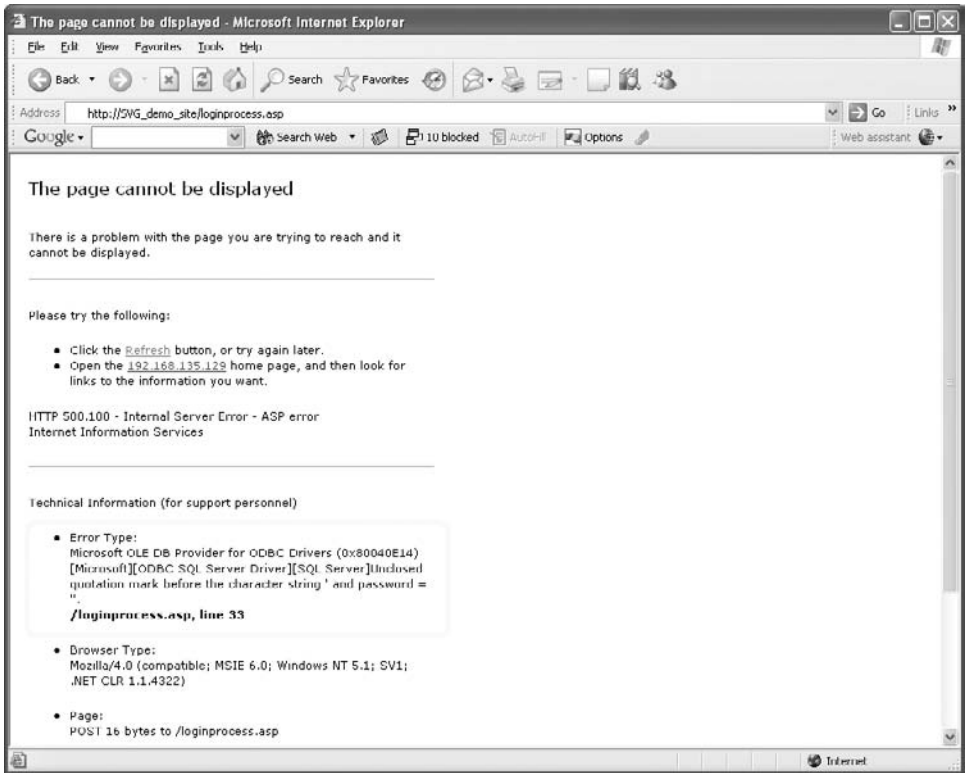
The page cannot be displayed - Microsoft Internet Explorer

File Edit View Favorites Tools Help

Back Search Favorites

Address http://SVG_demo_site/loginprocess.asp Go Links »

Google Search Web 10 blocked AutoFill Options Web assistant

The page cannot be displayed

There is a problem with the page you are trying to reach and it cannot be displayed.

Please try the following:

- Click the Refresh button, or try again later.
- Open the 192.168.135.129 home page, and then look for links to the information you want.

HTTP 500.100 - Internal Server Error - ASP error
Internet Information Services

Technical Information (for support personnel)

- Error Type:
Microsoft OLE DB Provider for ODBC Drivers (0x80040E14)
[Microsoft][ODBC SQL Server Driver][SQL Server]Unclosed quotation mark before the character string ' and password = ''.
/loginprocess.asp, line 33

- Browser Type:
Mozilla/4.0 (compatible; MSIE 6.0; Windows NT 5.1; SV1; .NET CLR 1.1.4322)

- Page:
POST 16 bytes to /loginprocess.asp

Internet